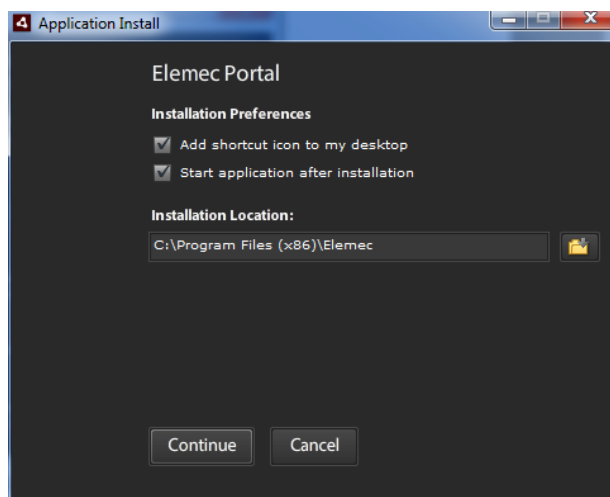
Application Install

Elemec Portal

Installation Preferences

Add shortcut icon to my desktop

Start application after installation

Installation Location:

C:\Program Files (x86)\Elemec

Continue

Cancel